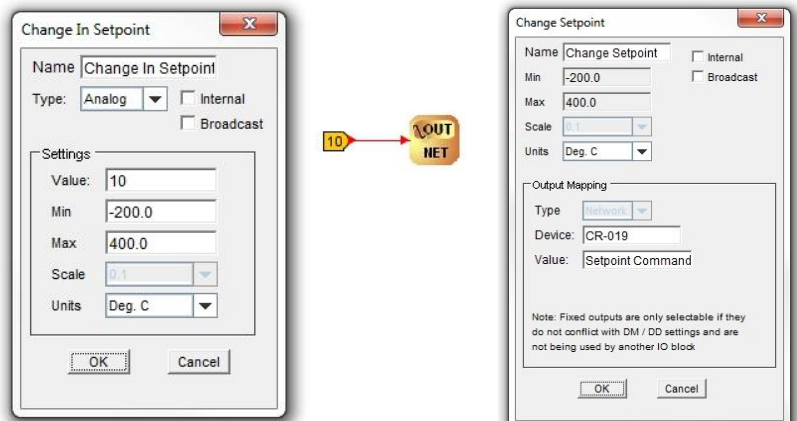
Change In Setpoint

Name Change In Setpoint

Type: Analog

Internal

Broadcast

Settings

Value: 10

Min -200.0

Max 400.0

Scale 0.1

Units Deg. C

OK

Cancel

10

OUT

NET

Change Setpoint

Name Change Setpoint

Internal

Broadcast

Min -200.0

Max 400.0

Scale 0.1

Units Deg. C

Output Mapping

Type Network

Device: CR-019

Value: Setpoint Command

Note: Fixed outputs are only selectable if they do not conflict with DM / DD settings and are not being used by another IO block

OK

Cancel